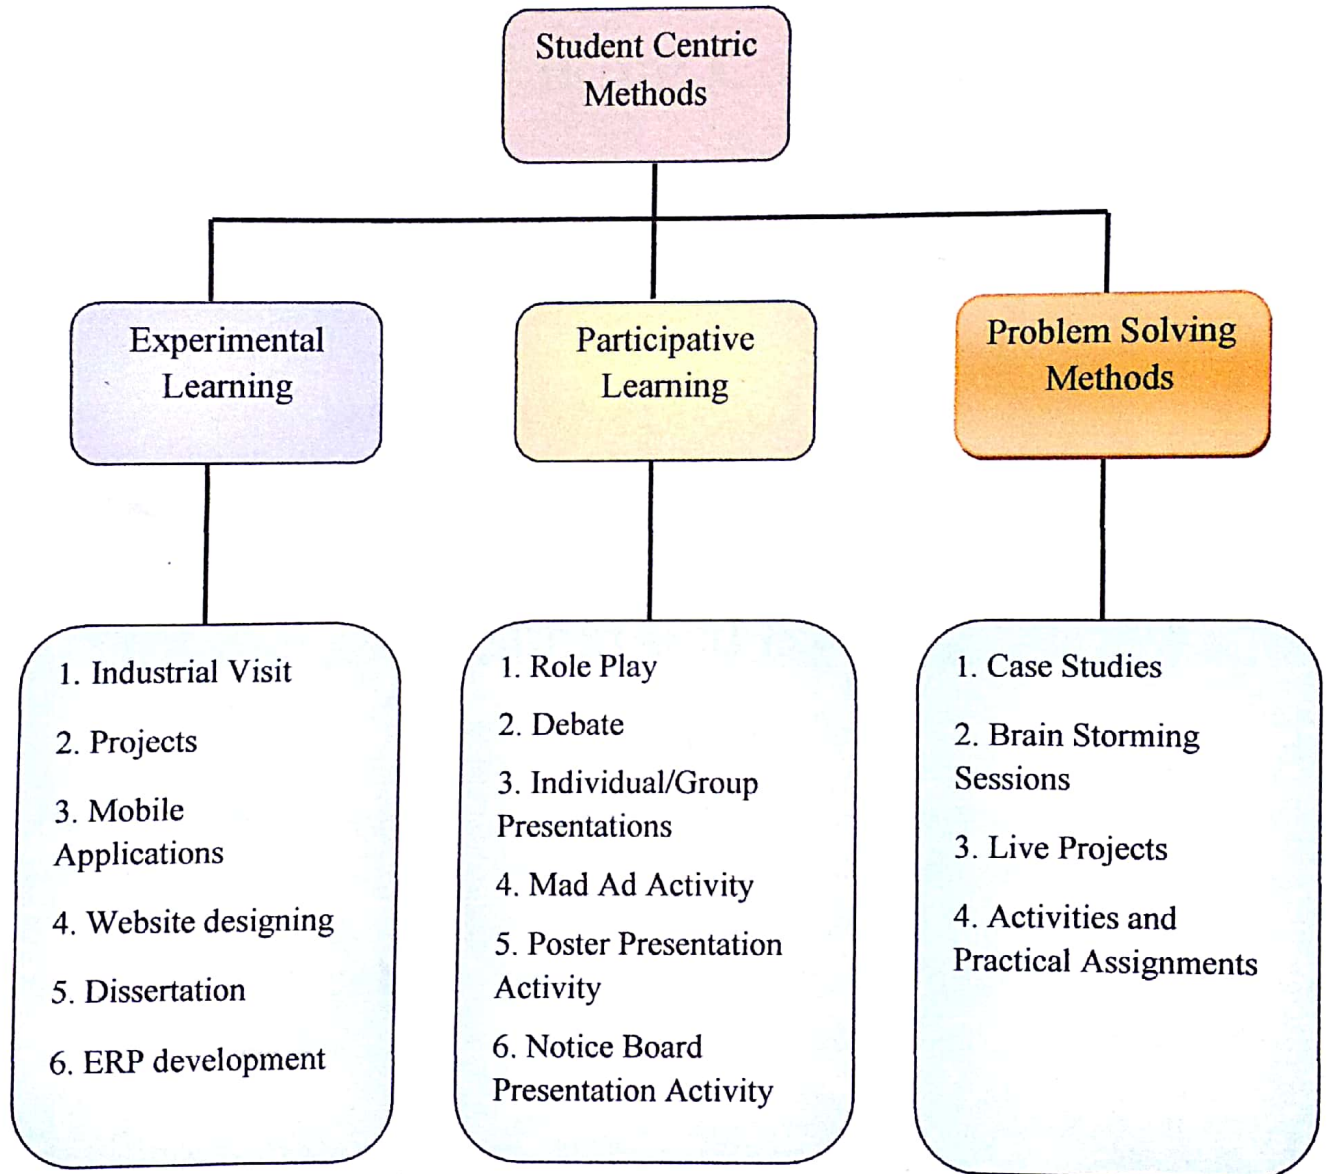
Student Centric Methods

Experimental Learning

Participative Learning

Problem Solving Methods

1. Industrial Visit
2. Projects
3. Mobile Applications
4. Website designing
5. Dissertation
6. ERP development

1. Role Play
2. Debate
3. Individual/Group Presentations
4. Mad Ad Activity
5. Poster Presentation Activity
6. Notice Board Presentation Activity

1. Case Studies
2. Brain Storming Sessions
3. Live Projects
4. Activities and Practical Assignments